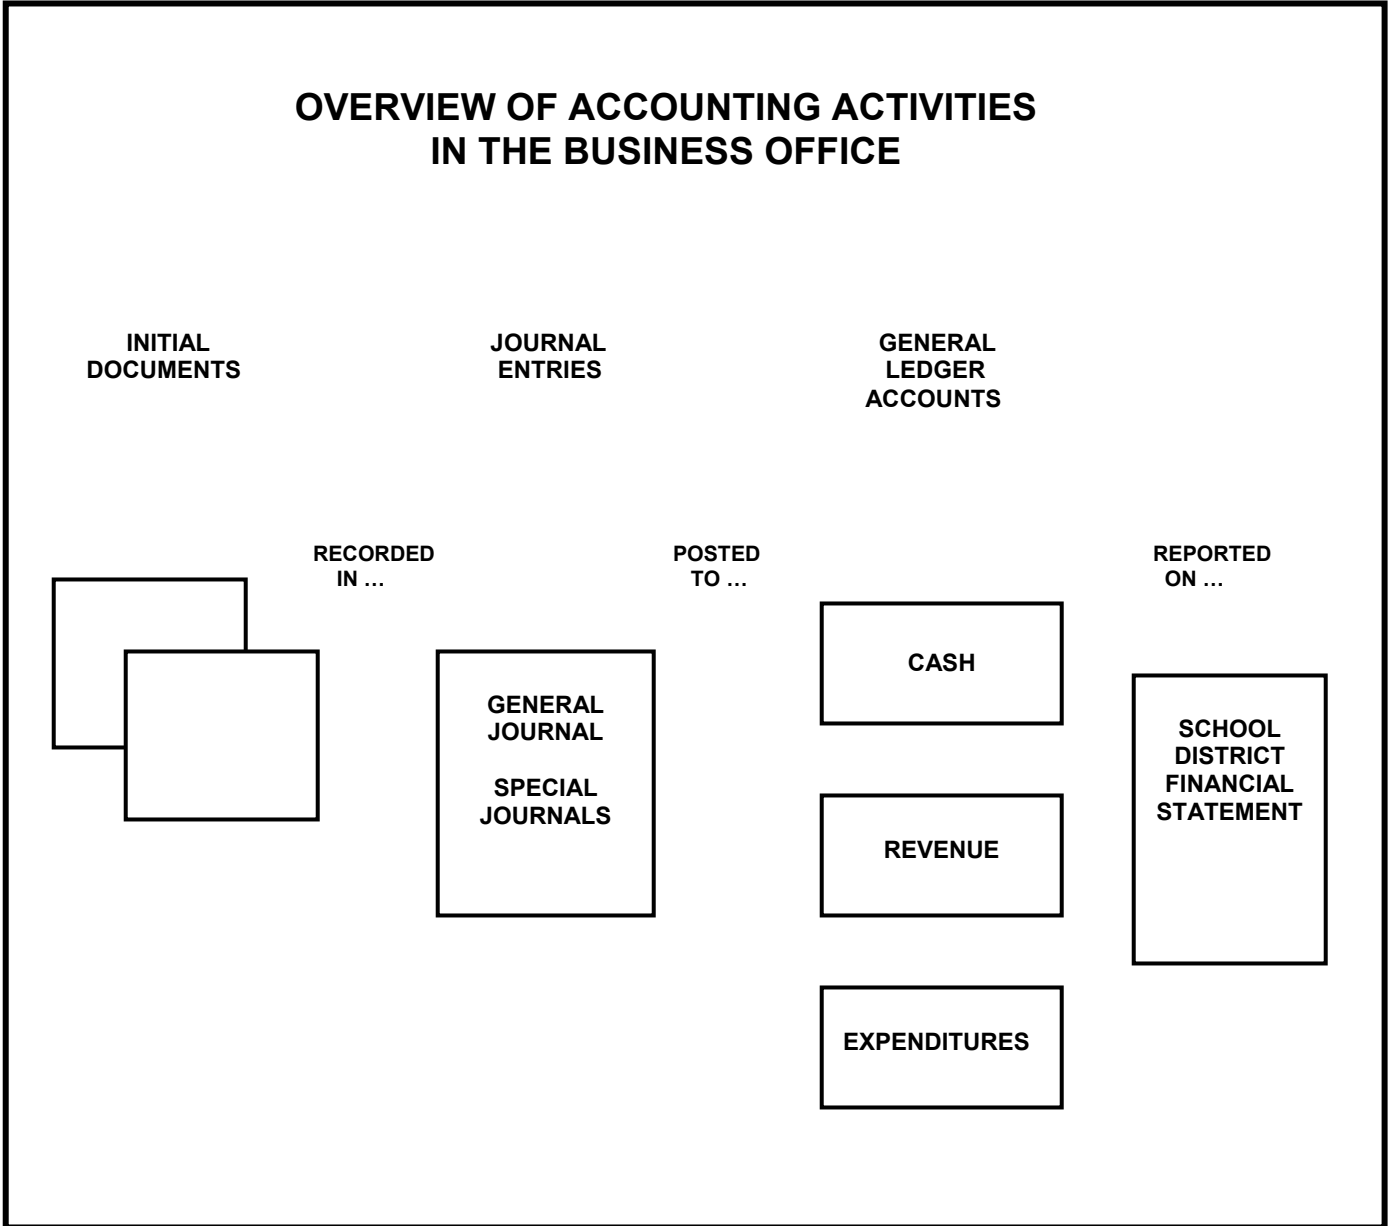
OVERVIEW OF ACCOUNTING ACTIVITIES
IN THE BUSINESS OFFICE

INITIAL DOCUMENTS

JOURNAL ENTRIES

GENERAL LEDGER ACCOUNTS

RECORDED IN …

POSTED TO …

REPORTED ON …

GENERAL JOURNAL

SPECIAL JOURNALS

CASH

REVENUE

EXPENDITURES

SCHOOL DISTRICT FINANCIAL STATEMENT